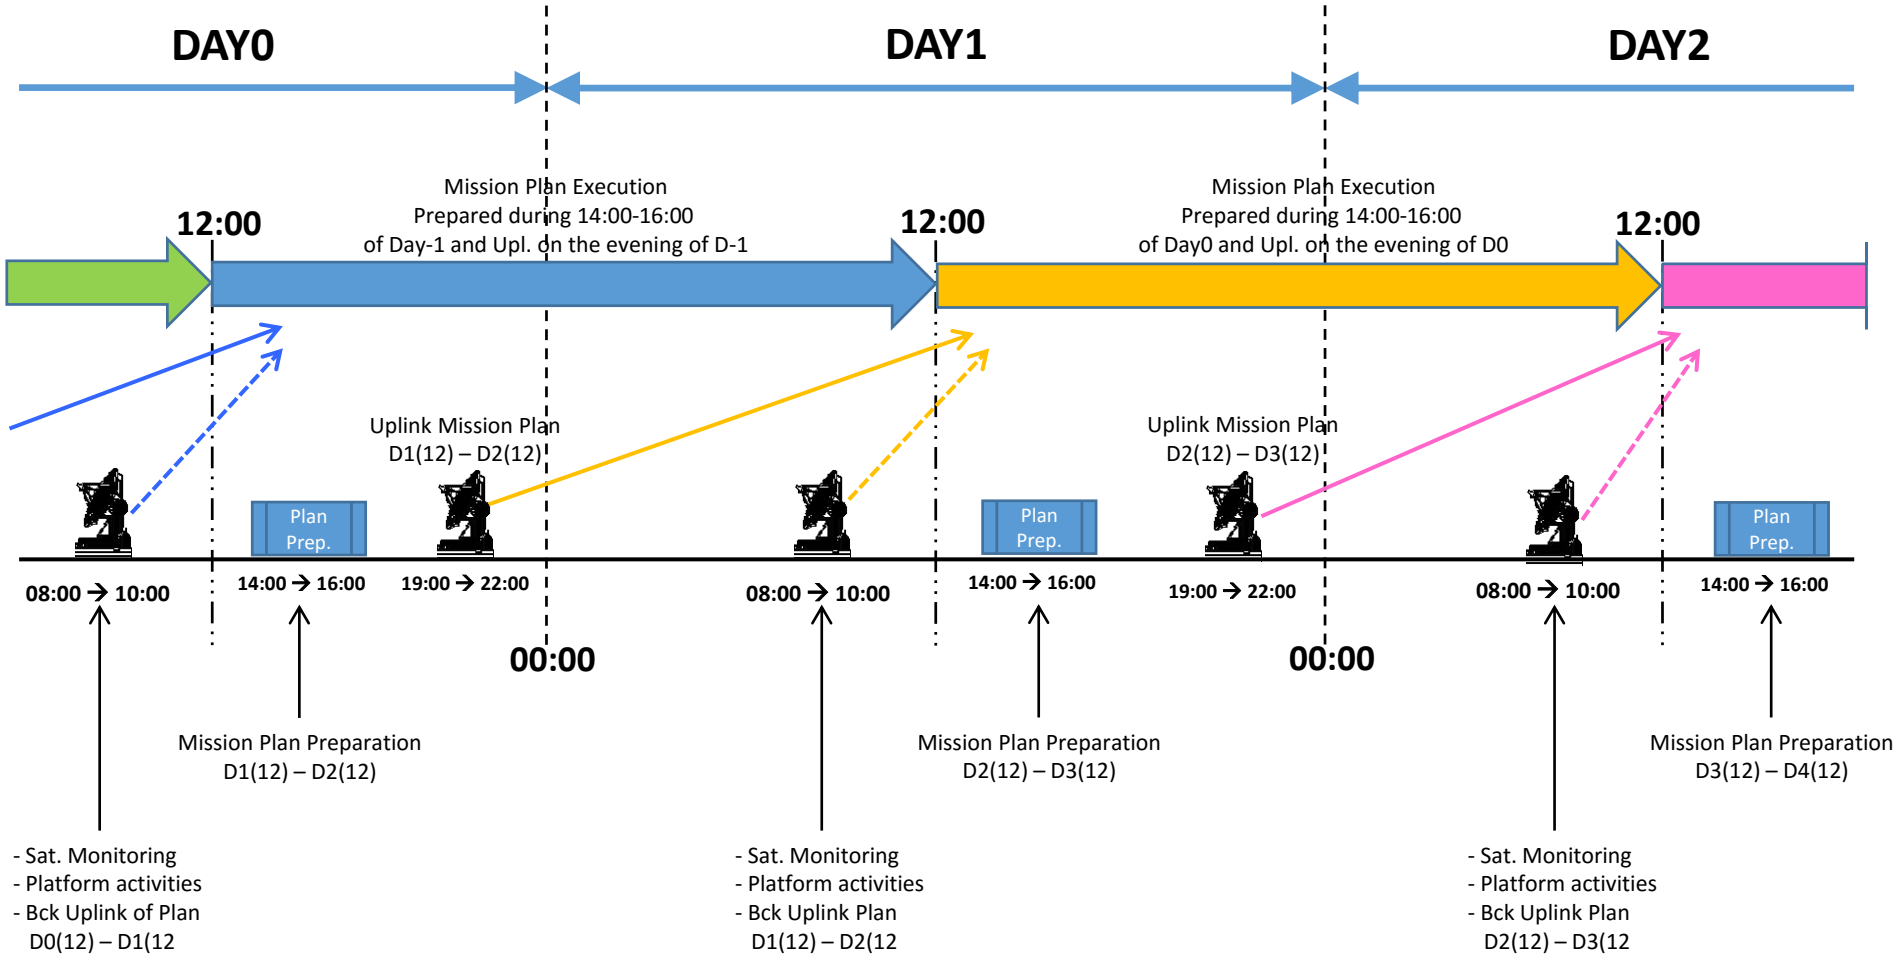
DAY0

DAY1

DAY2

Mission Plan Execution
Prepared during 14:00-16:00
of Day-1 and Upl. on the evening of D-1

Mission Plan Execution
Prepared during 14:00-16:00
of Day0 and Upl. on the evening of D0

12:00

12:00

12:00

Uplink Mission Plan
D1(12) – D2(12)

Uplink Mission Plan
D2(12) – D3(12)

Plan Prep.

Plan Prep.

Plan Prep.

08:00 → 10:00

14:00 → 16:00

19:00 → 22:00

08:00 → 10:00

14:00 → 16:00

19:00 → 22:00

08:00 → 10:00

14:00 → 16:00

00:00

00:00

Mission Plan Preparation
D1(12) – D2(12)

Mission Plan Preparation
D2(12) – D3(12)

Mission Plan Preparation
D3(12) – D4(12)

- Sat. Monitoring
- Platform activities
- Bck Uplink of Plan
D0(12) – D1(12

- Sat. Monitoring
- Platform activities
- Bck Uplink Plan
D1(12) – D2(12

- Sat. Monitoring
- Platform activities
- Bck Uplink Plan
D2(12) – D3(12